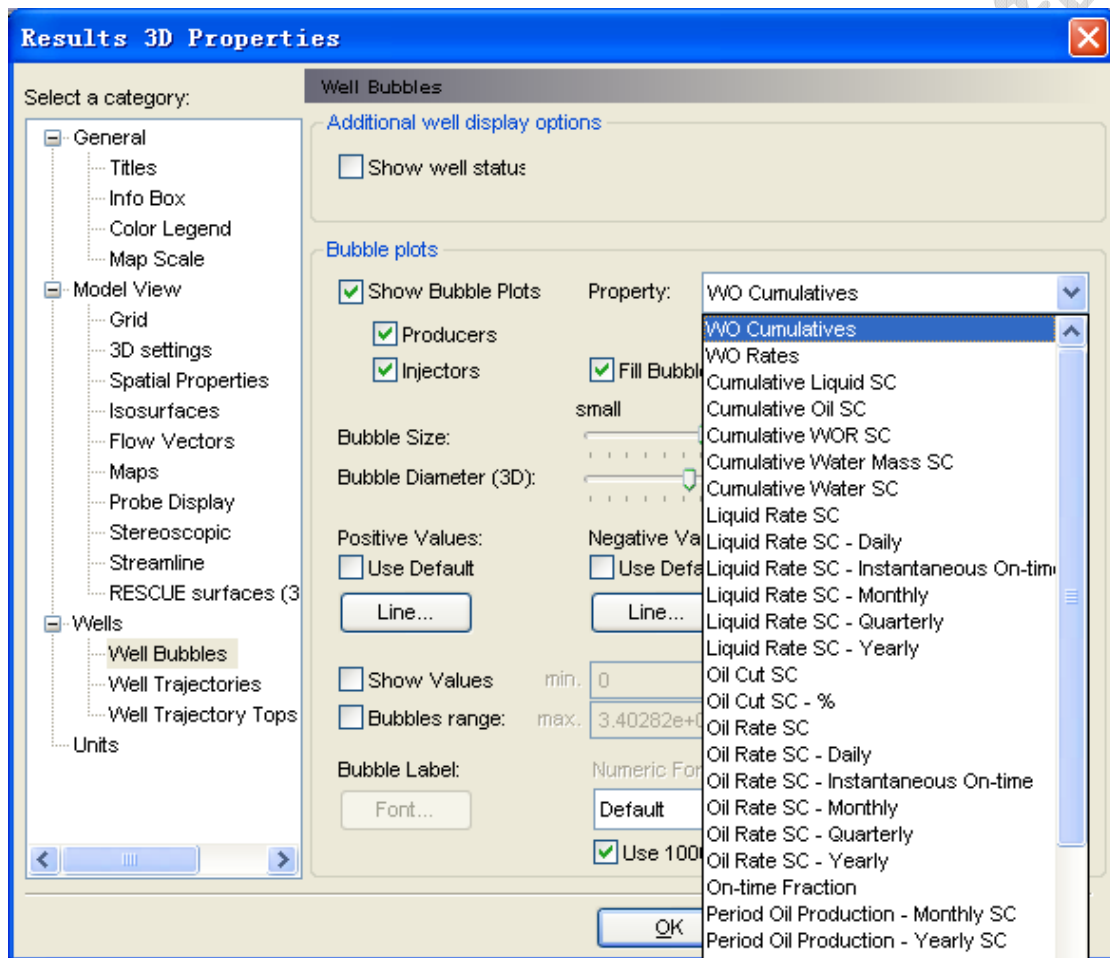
Results 3D Properties

Select a category:

General
Titles
Info Box
Color Legend
Map Scale
Model View
Grid
3D settings
Spatial Properties
Isosurfaces
Flow Vectors
Maps
Probe Display
Stereoscopic
Streamline
RESCUE surfaces (3
Wells
Well Bubbles
Well Trajectories
Well Trajectory Tops
Units

Well Bubbles

Additional well display options

Show well status

Bubble plots

Show Bubble Plots
Property:
WO Cumulatives

Producers
Injectors
Fill Bubble

small
Bubble Size:
Bubble Diameter (3D):

Positive Values:
Use Default
Line...

Negative Va
Use Defa
Line...

Show Values
min. 0
Bubbles range:
max. 3.40282e+0

Bubble Label:
Font...

Numeric For
Default
Use 100

OK

WO Cumulatives
WO Rates
Cumulative Liquid SC
Cumulative Oil SC
Cumulative WOR SC
Cumulative Water Mass SC
Cumulative Water SC
Liquid Rate SC
Liquid Rate SC - Daily
Liquid Rate SC - Instantaneous On-tim
Liquid Rate SC - Monthly
Liquid Rate SC - Quarterly
Liquid Rate SC - Yearly
Oil Cut SC
Oil Cut SC - %
Oil Rate SC
Oil Rate SC - Daily
Oil Rate SC - Instantaneous On-time
Oil Rate SC - Monthly
Oil Rate SC - Quarterly
Oil Rate SC - Yearly
On-time Fraction
Period Oil Production - Monthly SC
Period Oil Production - Yearly SC